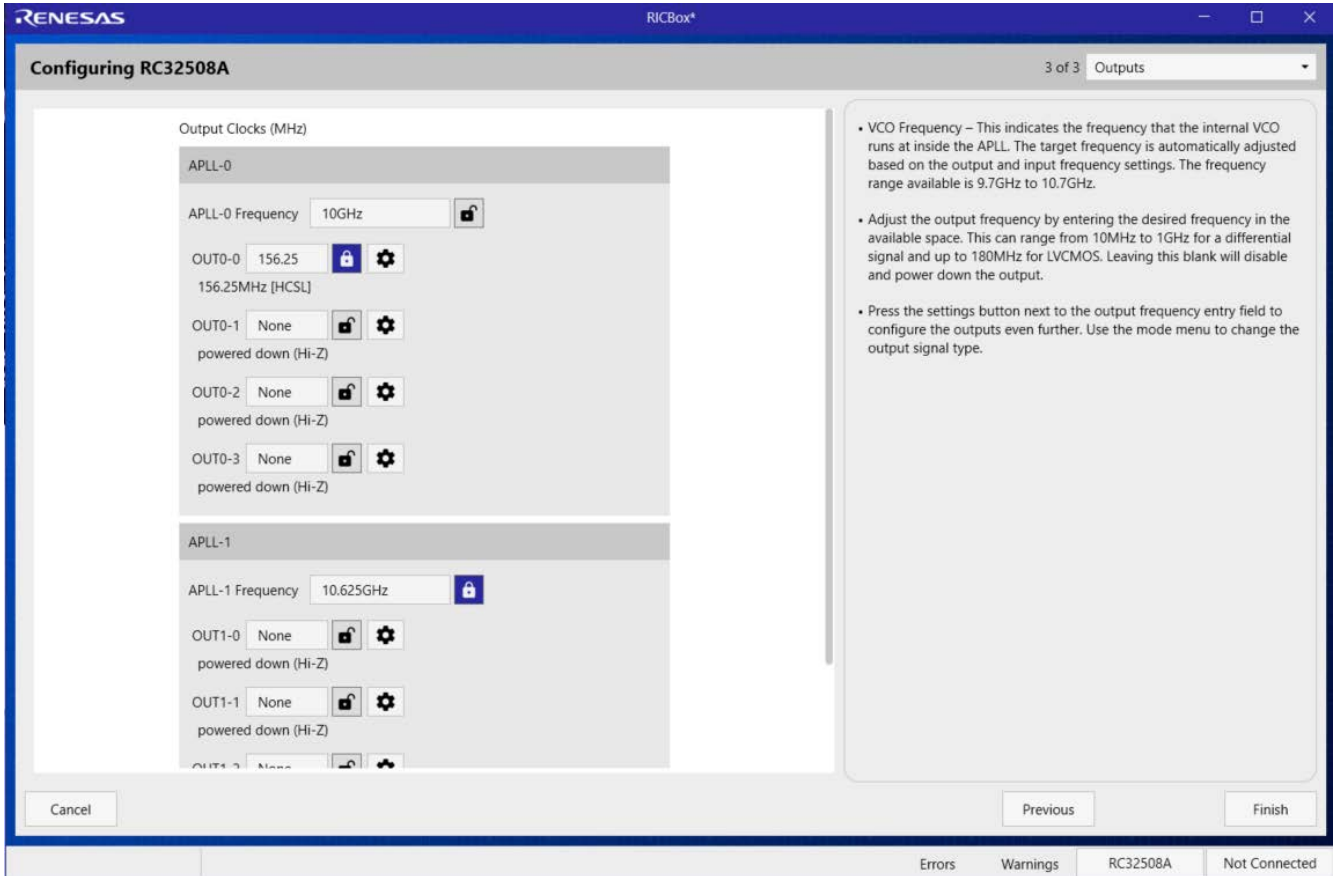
RENESAS

RICBox*

Configuring RC32508A

3 of 3 Outputs

Output Clocks (MHz)

APLL-0

APLL-0 Frequency 10GHz

OUT0-0 156.25

156.25MHz [HCSL]

OUT0-1 None

powered down (Hi-Z)

OUT0-2 None

powered down (Hi-Z)

OUT0-3 None

powered down (Hi-Z)

APLL-1

APLL-1 Frequency 10.625GHz

OUT1-0 None

powered down (Hi-Z)

OUT1-1 None

powered down (Hi-Z)

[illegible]

• VCO Frequency – This indicates the frequency that the internal VCO runs at inside the APLL. The target frequency is automatically adjusted based on the output and input frequency settings. The frequency range available is 9.7GHz to 10.7GHz.

• Adjust the output frequency by entering the desired frequency in the available space. This can range from 10MHz to 1GHz for a differential signal and up to 180MHz for LVCMOS. Leaving this blank will disable and power down the output.

• Press the settings button next to the output frequency entry field to configure the outputs even further. Use the mode menu to change the output signal type.

Cancel

Previous

Finish

Errors Warnings RC32508A Not Connected